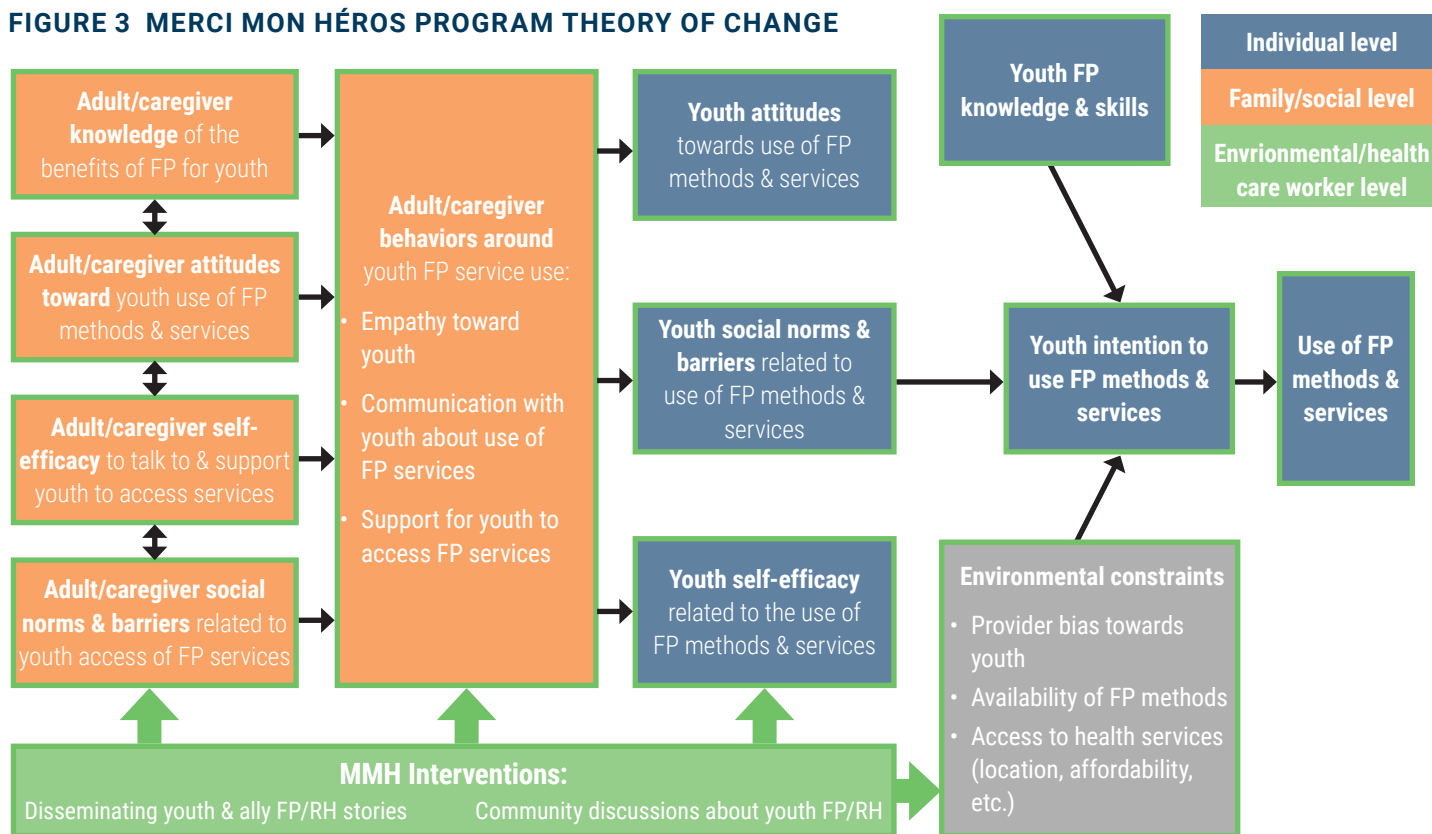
FIGURE 3 MERCI MON HÉROS PROGRAM THEORY OF CHANGE

Individual level

Family/social level

Envrionmental/health care worker level

Adult/caregiver knowledge of the benefits of FP for youth

Adult/caregiver attitudes toward youth use of FP methods & services

Adult/caregiver self-efficacy to talk to & support youth to access services

Adult/caregiver social norms & barriers related to youth access of FP services

Adult/caregiver behaviors around youth FP service use:

• Empathy toward youth

• Communication with youth about use of FP services

• Support for youth to access FP services

Youth attitudes towards use of FP methods & services

Youth social norms & barriers related to use of FP methods & services

Youth self-efficacy related to the use of FP methods & services

Youth FP knowledge & skills

Youth intention to use FP methods & services

Use of FP methods & services

Environmental constraints

• Provider bias towards youth

• Availability of FP methods

• Access to health services (location, affordability, etc.)

MMH Interventions:

Disseminating youth & ally FP/RH stories

Community discussions about youth FP/RH